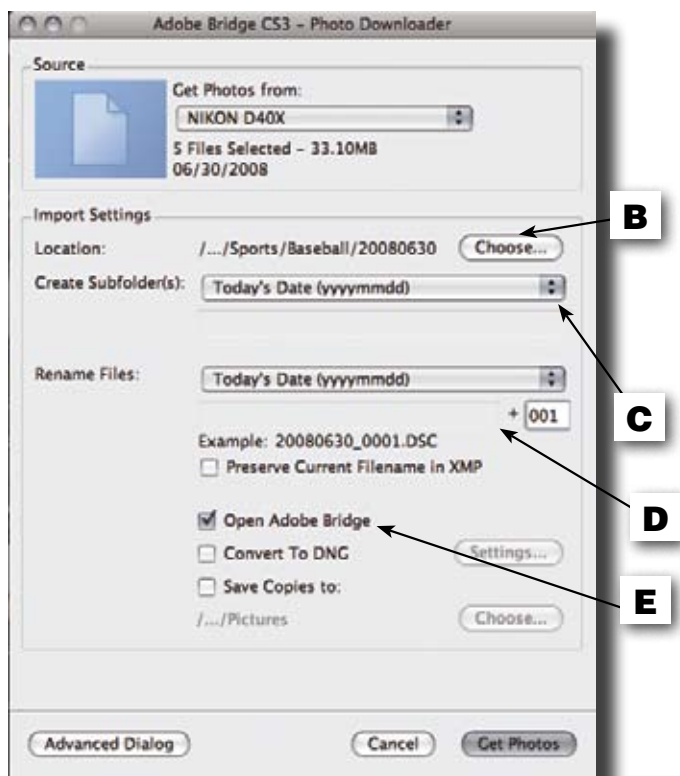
Adobe Bridge CS3 – Photo Downloader

Source

Get Photos from:

NIKON D40X

5 Files Selected – 33.10MB
06/30/2008

Import Settings

Location: /.../Sports/Baseball/20080630 Choose...

B

Create Subfolder(s): Today's Date (yyyymmdd)

Rename Files: Today's Date (yyyymmdd)

+ 001

C

Example: 20080630_0001.DSC

Preserve Current Filename in XMP

D

Open Adobe Bridge

Convert To DNG Settings...

Save Copies to:

E

/.../Pictures Choose...

Advanced Dialog Cancel Get Photos